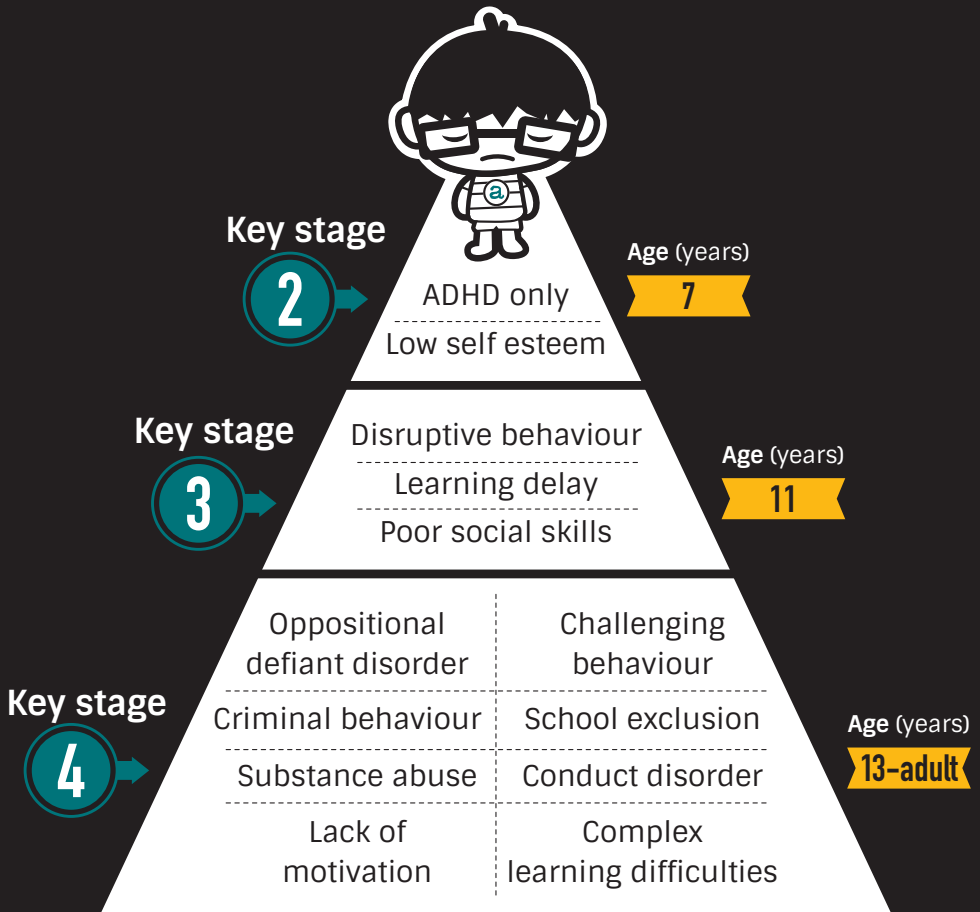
a

Key stage
2

ADHD only
Low self esteem

Age (years)
7

Key stage
3

Disruptive behaviour
Learning delay
Poor social skills

Age (years)
11

Key stage
4

| Oppositional defiant disorder | Challenging behaviour |
|---|---|
| Criminal behaviour | School exclusion |
| Substance abuse | Conduct disorder |
| Lack of motivation | Complex learning difficulties |

Age (years)
13-adult